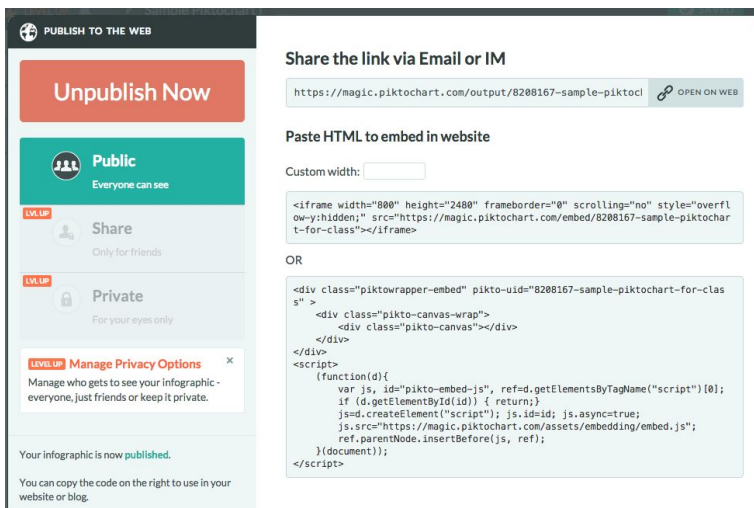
PUBLISH TO THE WEB

Unpublish Now

Public
Everyone can see

LVL UP
Share
Only for friends

LVL UP
Private
For your eyes only

LEVEL UP Manage Privacy Options ×
Manage who gets to see your infographic - everyone, just friends or keep it private.

Your infographic is now published.

You can copy the code on the right to use in your website or blog.

Share the link via Email or IM

https://magic.piktochart.com/output/8208167-sample-piktocl OPEN ON WEB

Paste HTML to embed in website

Custom width:

<iframe width="800" height="2480" frameborder="0" scrolling="no" style="overflow-y:hidden;" src="https://magic.piktochart.com/embed/8208167-sample-piktochart-for-class"></iframe>

OR

<div class="piktowrapper-embed" pikto-uid="8208167-sample-piktochart-for-class" >
    <div class="pikto-canvas-wrap">
        <div class="pikto-canvas"></div>
    </div>
</div>
<script>
    (function(d){
        var js, id="pikto-embed-js", ref=d.getElementsByTagName("script")[0];
        if (d.getElementById(id)) { return;}
        js=d.createElement("script"); js.id=id; js.async=true;
        js.src="https://magic.piktochart.com/assets/embedding/embed.js";
        ref.parentNode.insertBefore(js, ref);
    }(document));
</script>